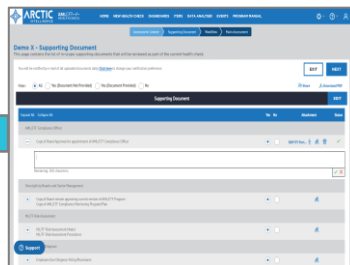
ARCTIC INTELLIGENCE

HOME NEW HEALTH CHECK DASHBOARD ITEMS DATA ANALYSIS EVENTS PROGRAM MANUAL

Demo X - Supporting Document

This page contains the list of in scope supporting documents that will be reviewed as part of the current health check

EDIT NEXT

Supporting Document

EDIT

MLCFT Compliance Officer

Copy of Board Approval for appointment of MLCFT Compliance Officer

Board/Audit and Senior Management

MLCFT Risk Assessment

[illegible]

Support